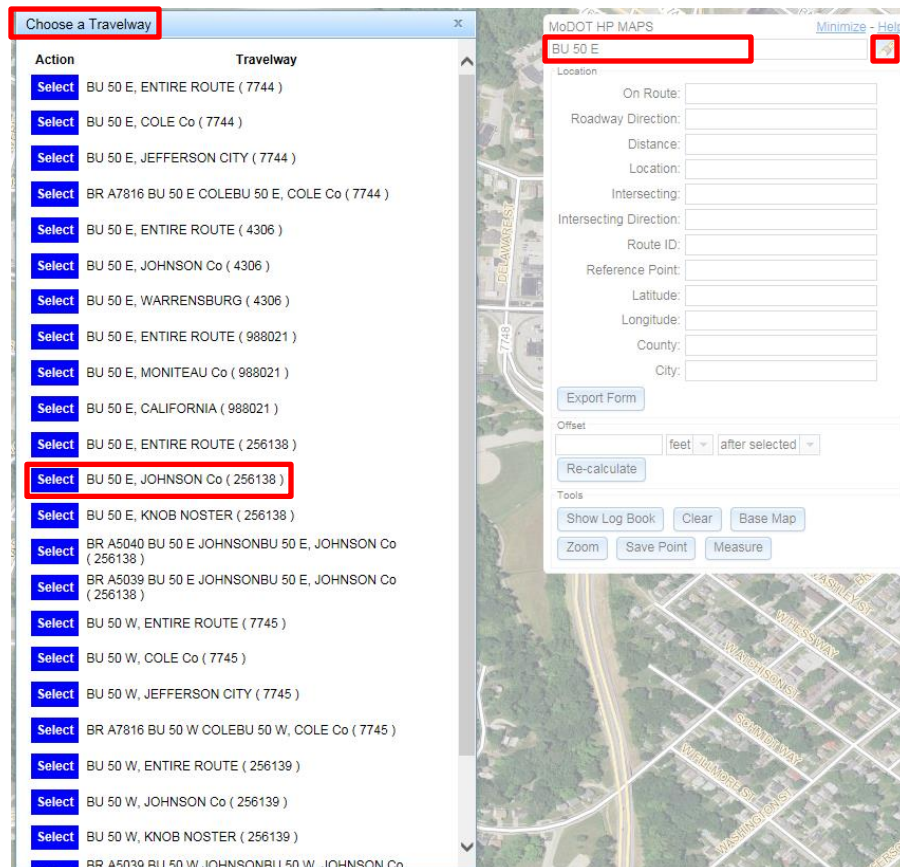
Choose a Travelway

x

| Action | Travelway |
|---|---|
| Select | BU 50 E, ENTIRE ROUTE ( 7744 ) |
| Select | BU 50 E, COLE Co ( 7744 ) |
| Select | BU 50 E, JEFFERSON CITY ( 7744 ) |
| Select | BR A7816 BU 50 E COLEBU 50 E, COLE Co ( 7744 ) |
| Select | BU 50 E, ENTIRE ROUTE ( 4306 ) |
| Select | BU 50 E, JOHNSON Co ( 4306 ) |
| Select | BU 50 E, WARRENSBURG ( 4306 ) |
| Select | BU 50 E, ENTIRE ROUTE ( 988021 ) |
| Select | BU 50 E, MONITEAU Co ( 988021 ) |
| Select | BU 50 E, CALIFORNIA ( 988021 ) |
| Select | BU 50 E, ENTIRE ROUTE ( 256138 ) |
| Select | BU 50 E, JOHNSON Co ( 256138 ) |
| Select | BU 50 E, KNOB NOSTER ( 256138 ) |
| Select | BR A5040 BU 50 E JOHNSONBU 50 E, JOHNSON Co ( 256138 ) |
| Select | BR A5039 BU 50 E JOHNSONBU 50 E, JOHNSON Co ( 256138 ) |
| Select | BU 50 W, ENTIRE ROUTE ( 7745 ) |
| Select | BU 50 W, COLE Co ( 7745 ) |
| Select | BU 50 W, JEFFERSON CITY ( 7745 ) |
| Select | BR A7816 BU 50 W COLEBU 50 W, COLE Co ( 7745 ) |
| Select | BU 50 W, ENTIRE ROUTE ( 256139 ) |
| Select | BU 50 W, JOHNSON Co ( 256139 ) |
| Select | BU 50 W, KNOB NOSTER ( 256139 ) |
| | BR A5039 BU 50 W JOHNSONBU 50 W, JOHNSON Co |

MoDOT HP MAPS Minimize - Help

BU 50 E

Location

On Route:

Roadway Direction:

Distance:

Location:

Intersecting:

Intersecting Direction:

Route ID:

Reference Point:

Latitude:

Longitude:

County:

City:

Export Form

Offset

feet after selected

Re-calculate

Tools

Show Log Book Clear Base Map

Zoom Save Point Measure

DELAWARE ST

7748

E ASHLEY ST

W HESS WAY

W ADDISON ST

SCHMIDT WAY

WILLMORE ST

WASHINGTON ST